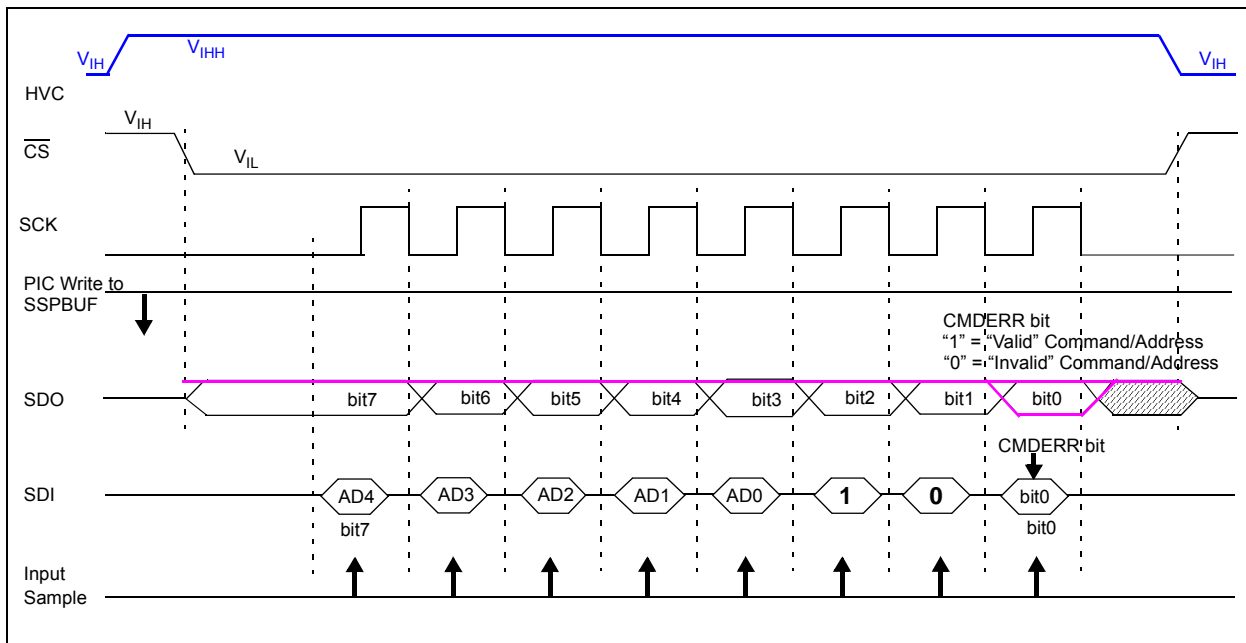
$V_{IH}$ $V_{IHH}$ $V_{IH}$
HVC
$V_{IH}$
$\overline{CS}$
$V_{IL}$
SCK
PIC Write to SSPBUF
CMDERR bit
"1" = "Valid" Command/Address
"0" = "Invalid" Command/Address
SDO
bit7 bit6 bit5 bit4 bit3 bit2 bit1 bit0
CMDERR bit
SDI
AD4 AD3 AD2 AD1 AD0 1 0 bit0
bit7 bit0
Input Sample